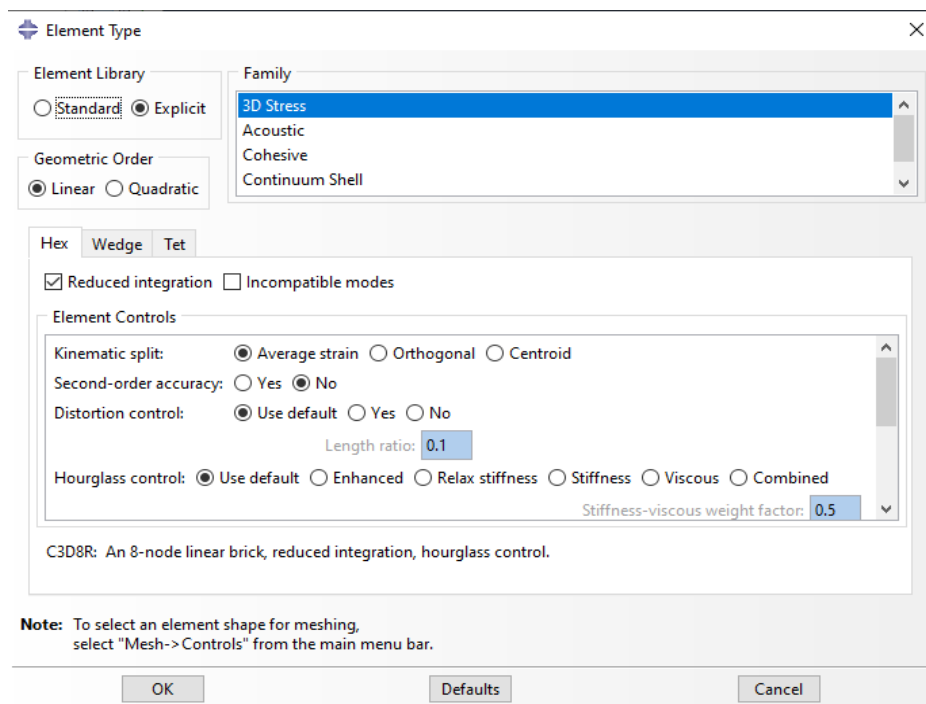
Element Type

Element Library
Standard Explicit

Family
3D Stress
Acoustic
Cohesive
Continuum Shell

Geometric Order
Linear Quadratic

Hex Wedge Tet

Reduced integration Incompatible modes

Element Controls

Kinematic split: Average strain Orthogonal Centroid
Second-order accuracy: Yes No
Distortion control: Use default Yes No
Length ratio: 0.1
Hourglass control: Use default Enhanced Relax stiffness Stiffness Viscous Combined
Stiffness-viscous weight factor: 0.5

C3D8R: An 8-node linear brick, reduced integration, hourglass control.

Note: To select an element shape for meshing, select "Mesh->Controls" from the main menu bar.

OK Defaults Cancel